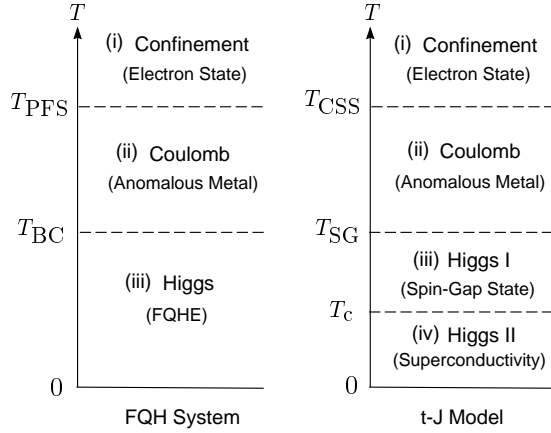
$T$

(i) Confinement
(Electron State)

$T_{\rm PFS}$

(ii) Coulomb
(Anomalous Metal)

$T_{\rm BC}$

(iii) Higgs
(FQHE)

0

FQH System

$T$

(i) Confinement
(Electron State)

$T_{\rm CSS}$

(ii) Coulomb
(Anomalous Metal)

$T_{\rm SG}$

(iii) Higgs I
(Spin-Gap State)

$T_{\rm c}$

(iv) Higgs II
(Superconductivity)

0

t-J Model